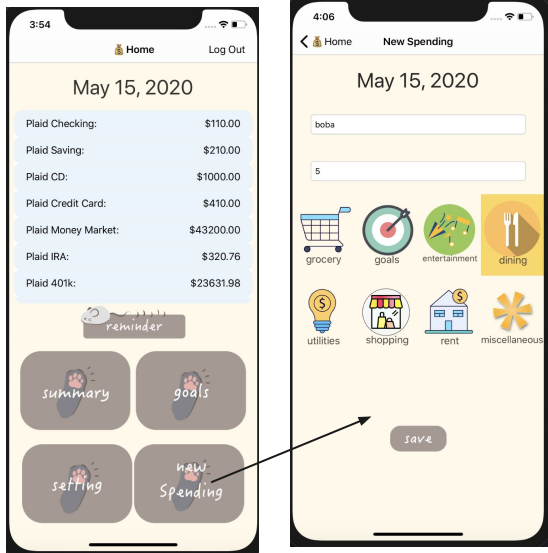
3:54

💰 Home

Log Out

May 15, 2020

| | |
|---|---|
| Plaid Checking: | \$110.00 |
| Plaid Saving: | \$210.00 |
| Plaid CD: | \$1000.00 |
| Plaid Credit Card: | \$410.00 |
| Plaid Money Market: | \$43200.00 |
| Plaid IRA: | \$320.76 |
| Plaid 401k: | \$23631.98 |

reminder

summary

goals

setting

new Spending

4:06

< 💰 Home

New Spending

May 15, 2020

boba

5

grocery

goals

entertainment

dining

utilities

shopping

rent

miscellaneous

save